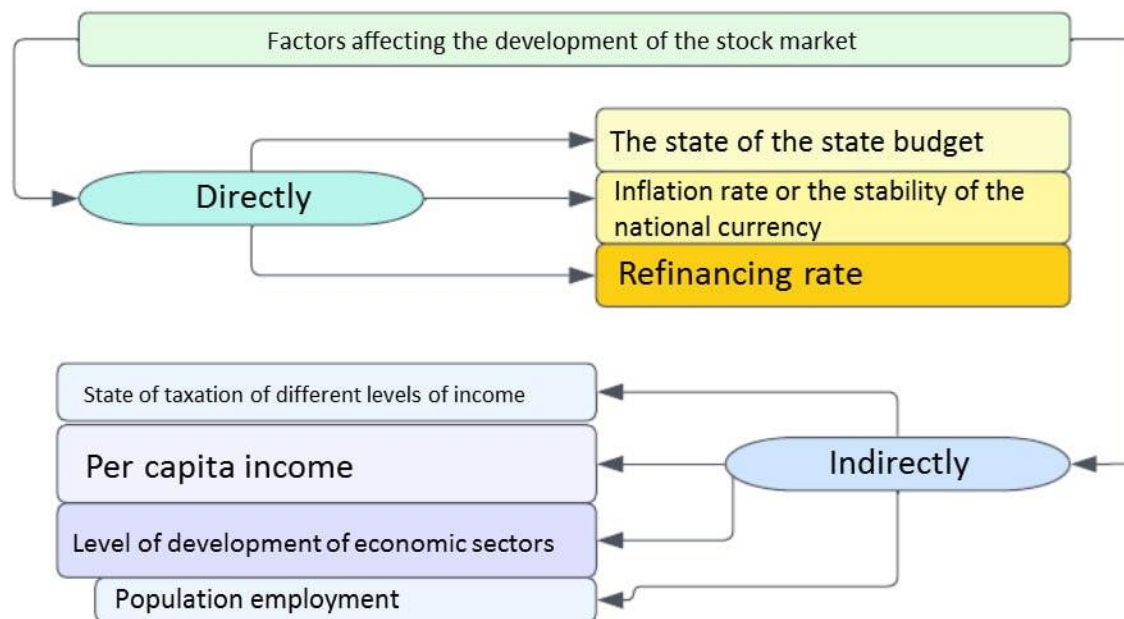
Factors affecting the development of the stock market

Directly

The state of the state budget

Inflation rate or the stability of the national currency

Refinancing rate

State of taxation of different levels of income

Per capita income

Level of development of economic sectors

Population employment

Indirectly